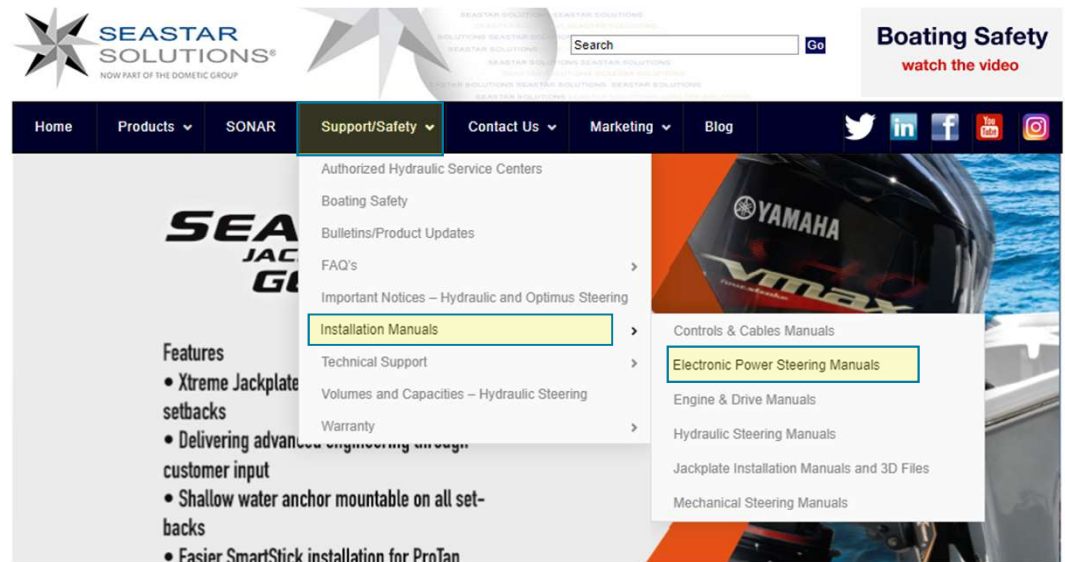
SEASTAR SOLUTIONS®
NOW PART OF THE DOMETIC GROUP

Search
Go

Boating Safety
watch the video

Home
Products
SONAR
Support/Safety
Contact Us
Marketing
Blog

Authorized Hydraulic Service Centers
Boating Safety
Bulletins/Product Updates
FAQ's
Important Notices – Hydraulic and Optimus Steering
Installation Manuals
Technical Support
Volumes and Capacities – Hydraulic Steering
Warranty

Controls & Cables Manuals
Electronic Power Steering Manuals
Engine & Drive Manuals
Hydraulic Steering Manuals
Jackplate Installation Manuals and 3D Files
Mechanical Steering Manuals

SEA
JAC
G

Features
• Xtreme Jackplate
setbacks
• Delivering advanced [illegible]
customer input
• Shallow water anchor mountable on all setbacks
• Easier SmartStick installation for ProTap

YAMAHA
VMAX